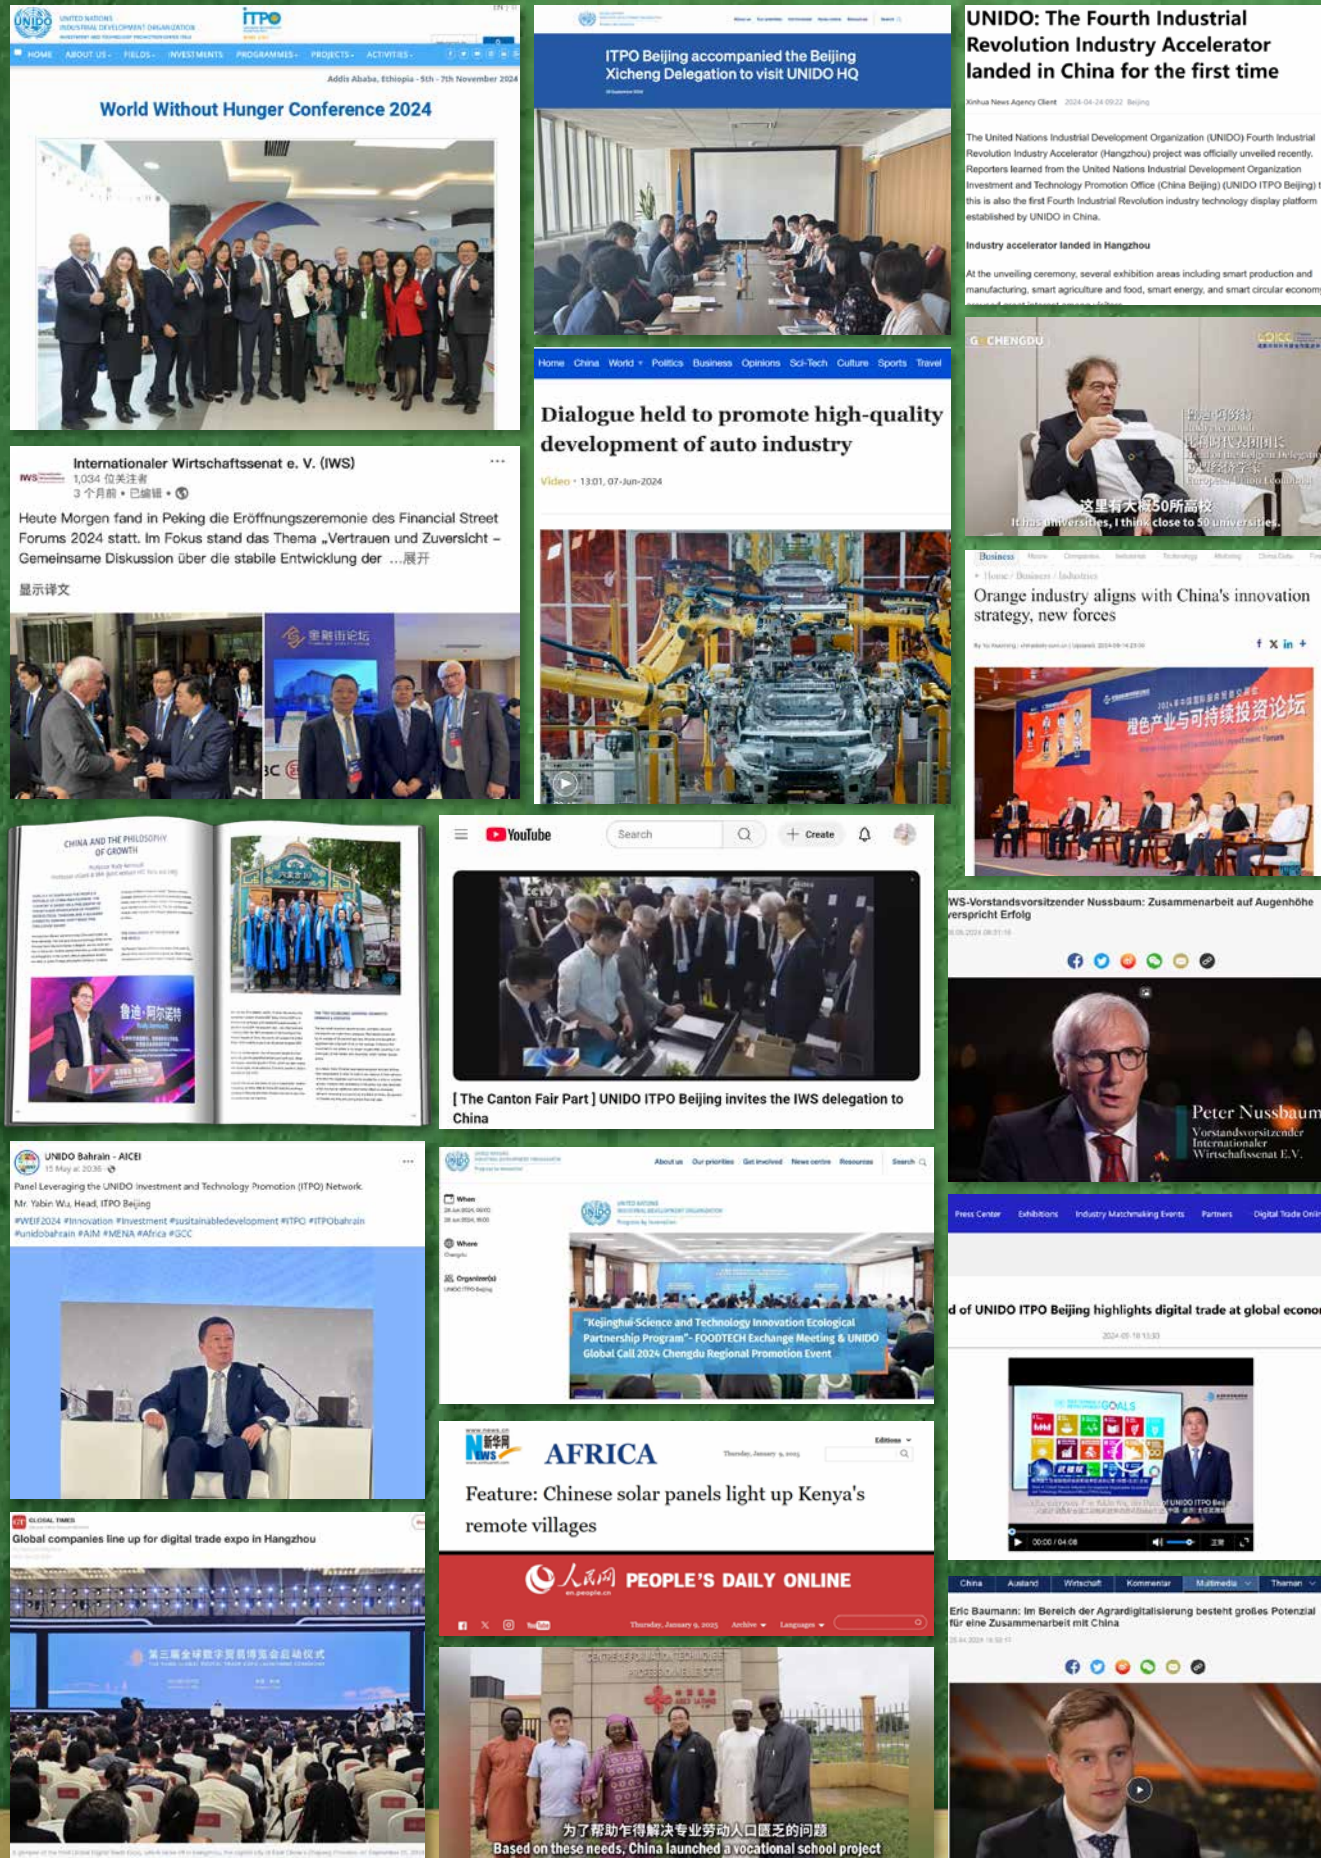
UNIDO UNITED NATIONS INDUSTRIAL DEVELOPMENT ORGANIZATION

ITPO

HOME ABOUT US FIELDS INVESTMENTS PROGRAMMES PROJECTS ACTIVITIES

Addis Ababa, Ethiopia - 5th - 7th November 2024

World Without Hunger Conference 2024

ITPO Beijing accompanied the Beijing Xicheng Delegation to visit UNIDO HQ

UNIDO: The Fourth Industrial Revolution Industry Accelerator landed in China for the first time

Xinhua News Agency Client 2024-04-24 09:22 Beijing

The United Nations Industrial Development Organization (UNIDO) Fourth Industrial Revolution Industry Accelerator (Hangzhou) project was officially unveiled recently. Reporters learned from the United Nations Industrial Development Organization Investment and Technology Promotion Office (China Beijing) (UNIDO ITPO Beijing) that this is also the first Fourth Industrial Revolution industry technology display platform established by UNIDO in China.

Industry accelerator landed in Hangzhou

At the unveiling ceremony, several exhibition areas including smart production and manufacturing, smart agriculture and food, smart energy, and smart circular economy

Internationaler Wirtschaftssenat e. V. (IWS)
1,034 位关注者
3 个月前 • 已编辑 •

Heute Morgen fand in Peking die Eröffnungszeremonie des Financial Street Forums 2024 statt. Im Fokus stand das Thema „Vertrauen und Zuversicht – Gemeinsame Diskussion über die stabile Entwicklung der ...展开

显示译文

金融街论坛

Home China World Politics Business Opinions Sci-Tech Culture Sports Travel

Dialogue held to promote high-quality development of auto industry

Video • 13:01, 07-Jun-2024

CHENGDU

这里有大概50所高校
It has universities, I think close to 50 universities.

Business

Orange industry aligns with China's innovation strategy, new forces

橙色产业与可持续投资论坛

CHINA AND THE PHILOSOPHY OF GROWTH

鲁迪·阿尔诺特

YouTube Search Create

[ The Canton Fair Part ] UNIDO ITPO Beijing invites the IWS delegation to China

WS-Vorstandsvorsitzender Nussbaum: Zusammenarbeit auf Augenhöhe verspricht Erfolg

Peter Nussbaum
Vorstandsvorsitzender
Internationaler
Wirtschaftssenat E.V.

UNIDO Bahrain - AICEI
15 May at 20:36

Panel Leveraging the UNIDO Investment and Technology Promotion (ITPO) Network
Mr. Yabin Wu, Head, ITPO Beijing
#WEIF2024 #Innovation #investment #sustainabledevelopment #ITPO #ITPObahrain #unidobahrain #AIM #MENA #Africa #GCC

About us Our priorities Get involved News centre Resources Search

When
Where
Organizer(s)

"Kejinghui·Science and Technology Innovation Ecological Partnership Program"- FOODTECH Exchange Meeting & UNIDO Global Call 2024 Chengdu Regional Promotion Event

Press Center Exhibitions Industry Matchmaking Events Partners Digital Trade Onli

d of UNIDO ITPO Beijing highlights digital trade at global econo

GOALS

00:00 / 04:08

GLOBAL TIMES

Global companies line up for digital trade expo in Hangzhou

第三届全球数字贸易博览会启动仪式

新华网 News

AFRICA

Editions

Feature: Chinese solar panels light up Kenya's remote villages

人民网 PEOPLE'S DAILY ONLINE

Archive Languages

China Ausland Wirtschaft Kommentar Multimedia Themen

Eric Baumann: Im Bereich der Agrardigitalisierung besteht großes Potenzial für eine Zusammenarbeit mit China

为了帮助乍得解决专业劳动人口匮乏的问题
Based on these needs, China launched a vocational school project